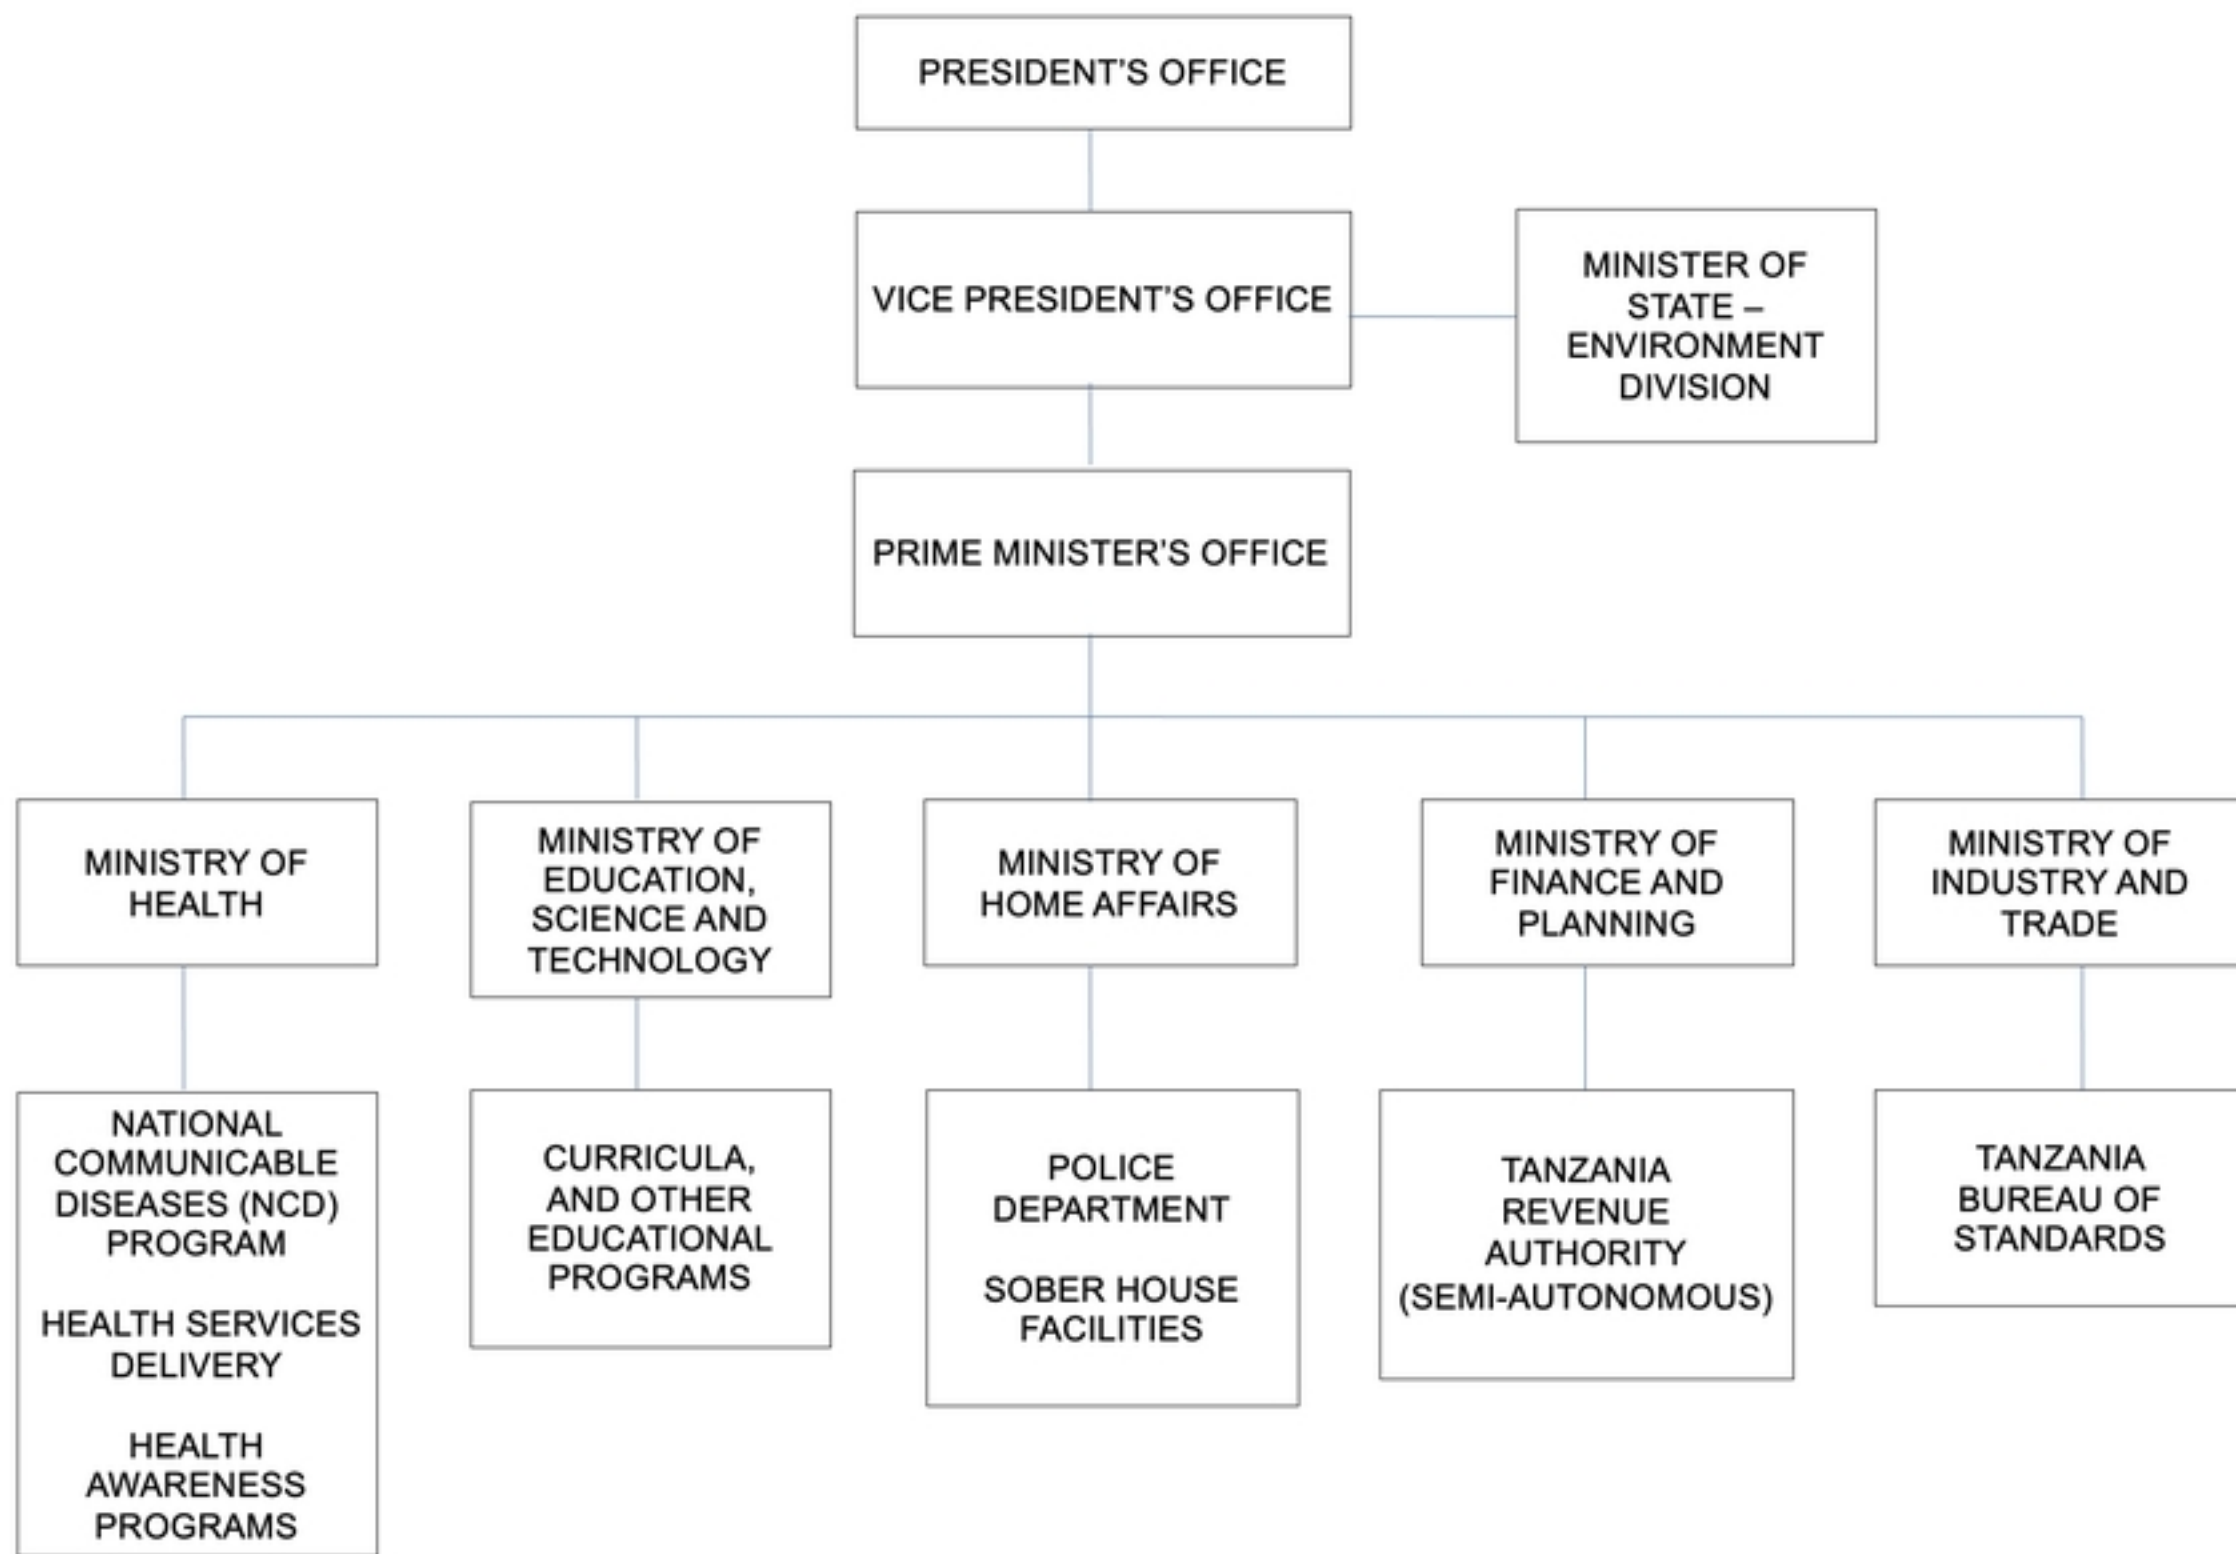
PRESIDENT'S OFFICE

VICE PRESIDENT'S OFFICE

MINISTER OF STATE – ENVIRONMENT DIVISION

PRIME MINISTER'S OFFICE

MINISTRY OF HEALTH

MINISTRY OF EDUCATION, SCIENCE AND TECHNOLOGY

MINISTRY OF HOME AFFAIRS

MINISTRY OF FINANCE AND PLANNING

MINISTRY OF INDUSTRY AND TRADE

NATIONAL COMMUNICABLE DISEASES (NCD) PROGRAM

HEALTH SERVICES DELIVERY

HEALTH AWARENESS PROGRAMS

CURRICULA, AND OTHER EDUCATIONAL PROGRAMS

POLICE DEPARTMENT

SOBER HOUSE FACILITIES

TANZANIA REVENUE AUTHORITY (SEMI-AUTONOMOUS)

TANZANIA BUREAU OF STANDARDS